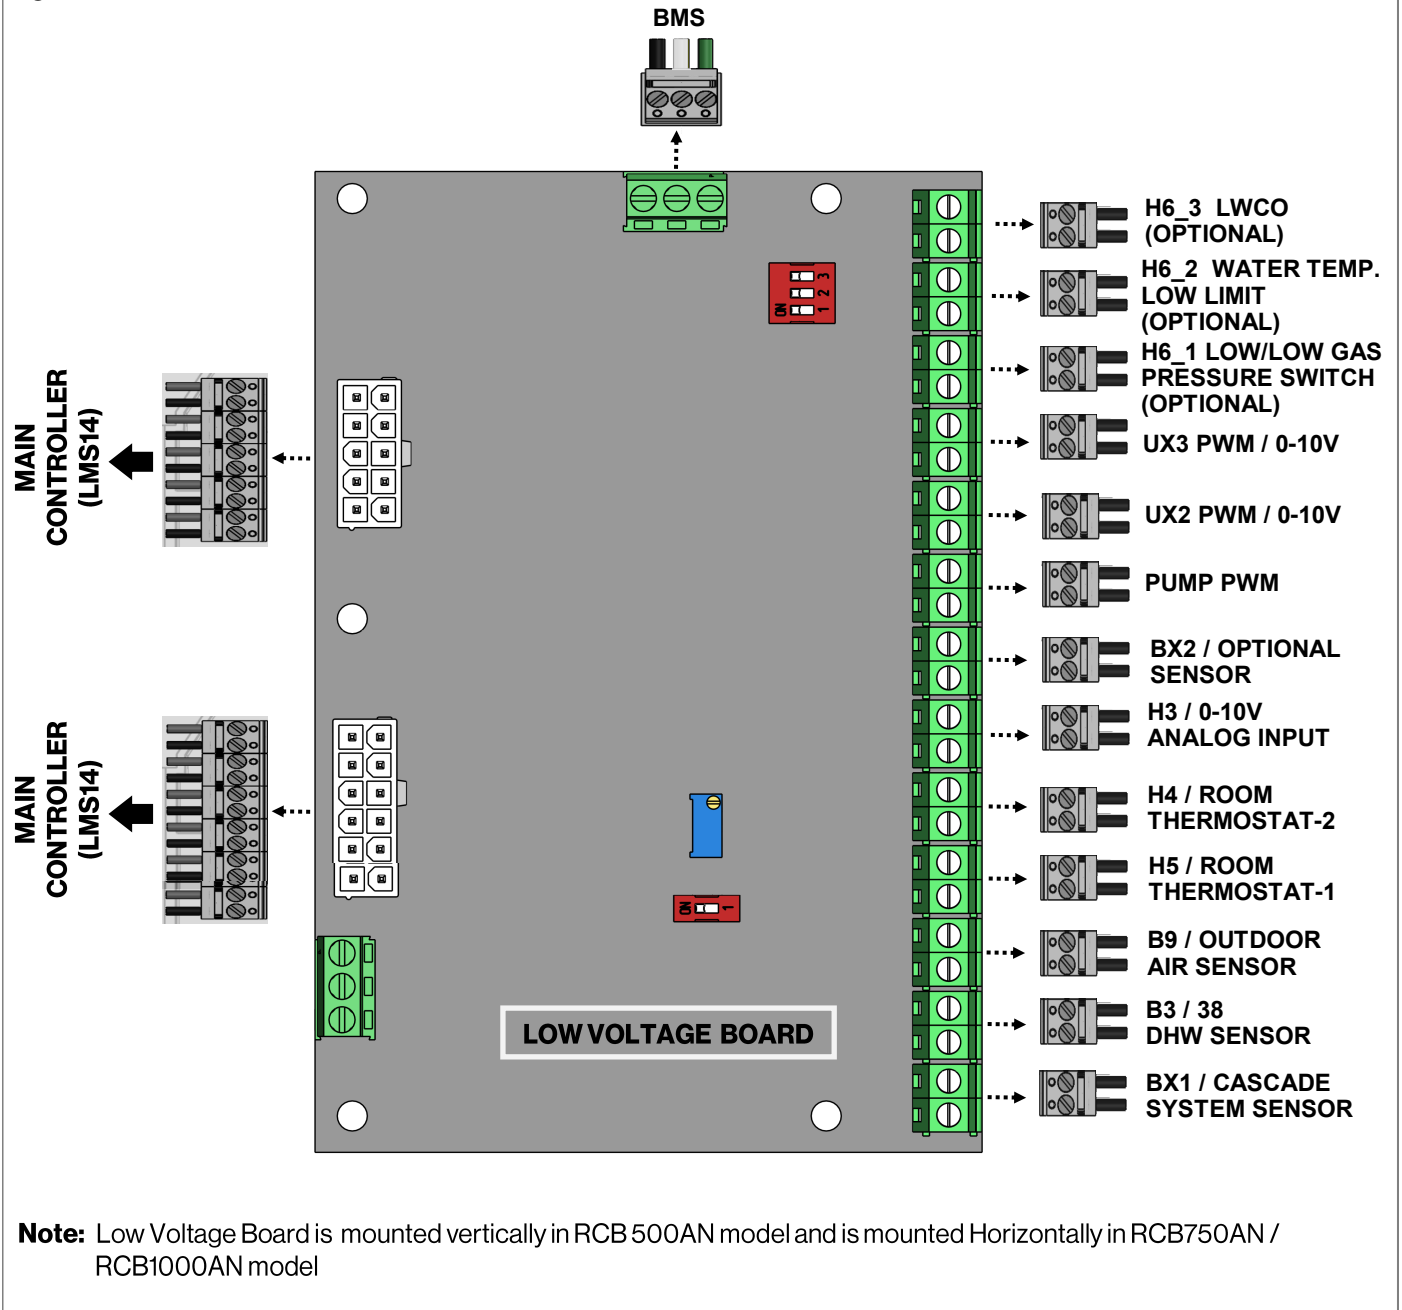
BMS

MAIN CONTROLLER (LMS14)

MAIN CONTROLLER (LMS14)

ON 1 2 3

ON 1

LOW VOLTAGE BOARD

H6_3 LWCO (OPTIONAL)

H6_2 WATER TEMP. LOW LIMIT (OPTIONAL)

H6_1 LOW/LOW GAS PRESSURE SWITCH (OPTIONAL)

UX3 PWM / 0-10V

UX2 PWM / 0-10V

PUMP PWM

BX2 / OPTIONAL SENSOR

H3 / 0-10V ANALOG INPUT

H4 / ROOM THERMOSTAT-2

H5 / ROOM THERMOSTAT-1

B9 / OUTDOOR AIR SENSOR

B3 / 38 DHW SENSOR

BX1 / CASCADE SYSTEM SENSOR

Note: Low Voltage Board is mounted vertically in RCB 500AN model and is mounted Horizontally in RCB750AN / RCB1000AN model